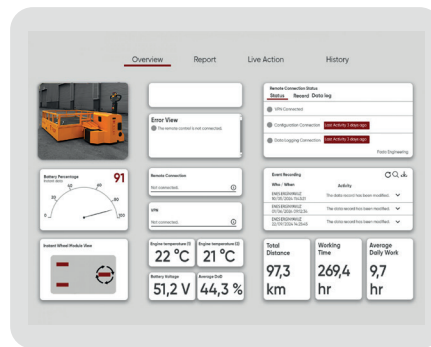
Overview Report Live Action History

Remote Connection Status
Status Record Data log

VPN Connected
Configuration Connection Last Activity 3 days ago
Data Logging Connection Last Activity 3 days ago

Pado Engineering

Error View
The remote control is not connected.

Battery Percentage
91
0 20 40 60 80 100

Remote Connection
Not connected

VPN
Not connected

Event Recording

| Who / When | Activity |
|---|---|
| EMO.ENGINWALZ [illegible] | The data record has been modified |
| EMO.ENGINWALZ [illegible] | The data record has been modified |
| EMO.ENGINWALZ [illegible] | The data record has been modified |

Instant Wheel Module View

Engine temperature (1)
22 °C

Engine temperature (2)
21 °C

Battery Voltage
51,2 V

Average DoD
44,3 %

Total Distance
97,3 km

Working Time
269,4 hr

Average Daily Work
9,7 hr